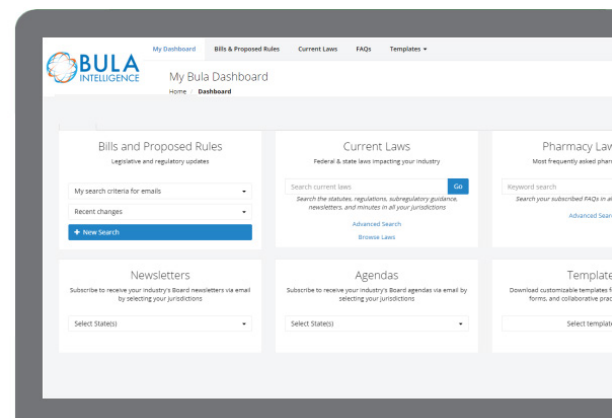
BULA INTELLIGENCE

My Dashboard | Bills & Proposed Rules | Current Laws | FAQs | Templates

My Bula Dashboard

Home / Dashboard

Bills and Proposed Rules
Legislative and regulatory updates
My search criteria for emails
Recent changes
+ New Search

Current Laws
Federal & state laws impacting your industry
Search current laws
Go
Search the statutes, regulations, subregulatory guidance, newsletters, and minutes in all your jurisdictions
Advanced Search
Browse Laws

Pharmacy Lav
Most frequently asked phar
Keyword search
Search your subscribed FAQs in al
Advanced Sear

Newsletters
Subscribe to receive your industry's Board newsletters via email by selecting your jurisdictions
Select State(s)

Agendas
Subscribe to receive your industry's Board agendas via email by selecting your jurisdictions
Select State(s)

Template
Download customizable templates f forms, and collaborative prac
Select templat